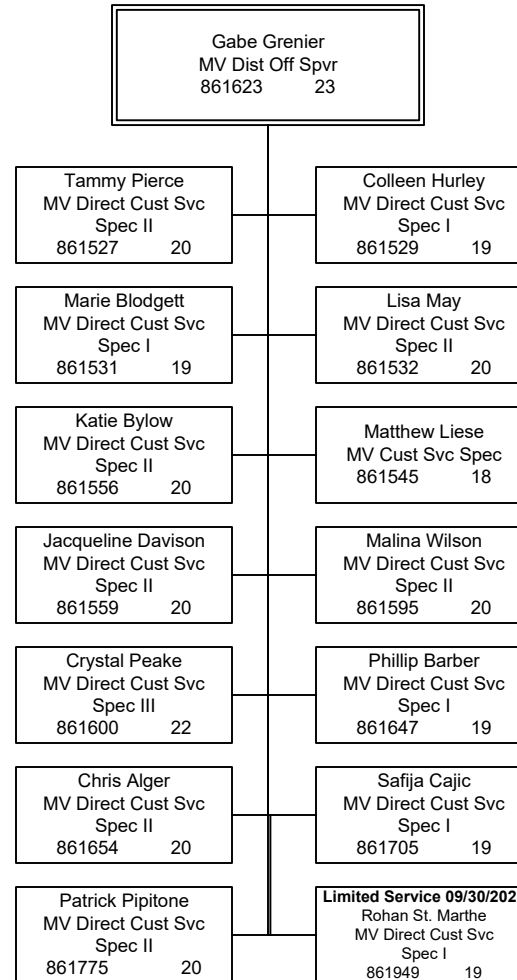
Gabe Grenier
MV Dist Off Spvr
861623 23

Tammy Pierce
MV Direct Cust Svc Spec II
861527 20

Colleen Hurley
MV Direct Cust Svc Spec I
861529 19

Marie Blodgett
MV Direct Cust Svc Spec I
861531 19

Lisa May
MV Direct Cust Svc Spec II
861532 20

Katie Bylow
MV Direct Cust Svc Spec II
861556 20

Matthew Liese
MV Cust Svc Spec
861545 18

Jacqueline Davison
MV Direct Cust Svc Spec II
861559 20

Malina Wilson
MV Direct Cust Svc Spec II
861595 20

Crystal Peake
MV Direct Cust Svc Spec III
861600 22

Phillip Barber
MV Direct Cust Svc Spec I
861647 19

Chris Alger
MV Direct Cust Svc Spec II
861654 20

Safija Cajic
MV Direct Cust Svc Spec I
861705 19

Patrick Pipitone
MV Direct Cust Svc Spec II
861775 20

Limited Service 09/30/202
Rohan St. Marthe
MV Direct Cust Svc Spec I
861949 19